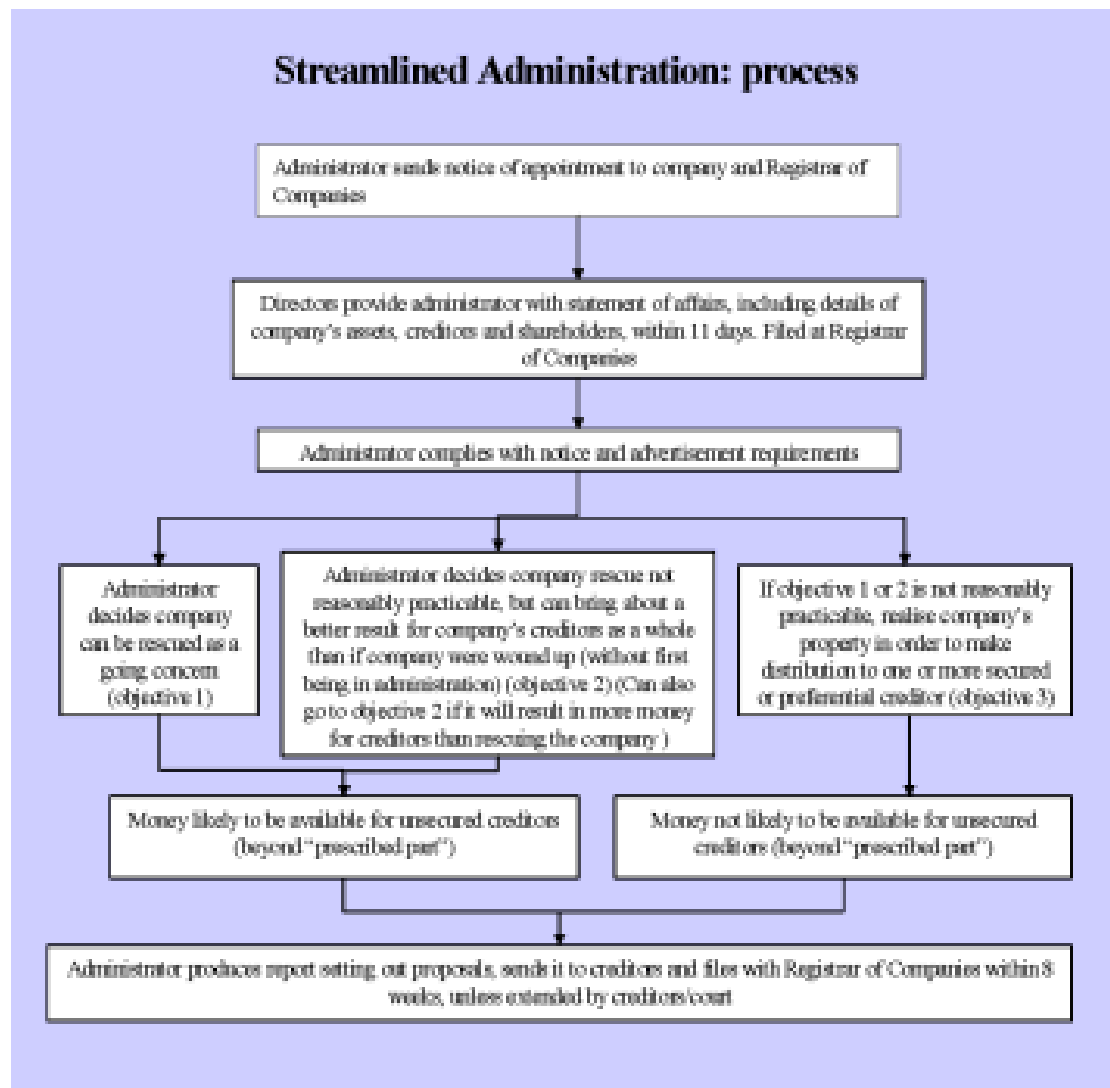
Streamlined Administration: process

Administrator sends notice of appointment to company and Registrar of Companies

Directors provide administrator with statement of affairs, including details of company's assets, creditors and shareholders, within 11 days. Filed at Registrar of Companies

Administrator complies with notice and advertisement requirements

Administrator decides company can be rescued as a going concern (objective 1)

Administrator decides company rescue not reasonably practicable, but can bring about a better result for company's creditors as a whole than if company were wound up (without first being in administration) (objective 2) (Can also go to objective 2 if it will result in more money for creditors than rescuing the company)

If objective 1 or 2 is not reasonably practicable, realise company's property in order to make distribution to one or more secured or preferential creditor (objective 3)

Money likely to be available for unsecured creditors (beyond "prescribed part")

Money not likely to be available for unsecured creditors (beyond "prescribed part")

Administrator produces report setting out proposals, sends it to creditors and files with Registrar of Companies within 8 weeks, unless extended by creditors/court